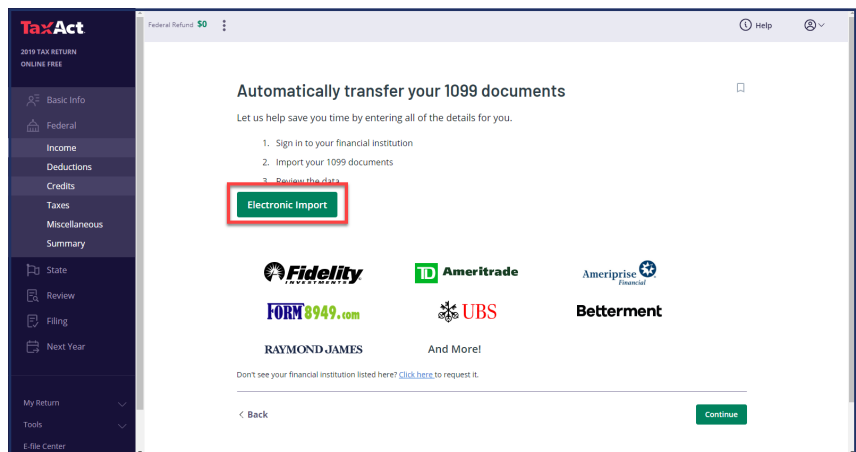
TaxAct
2019 TAX RETURN
ONLINE FREE

Basic Info
Federal
Income
Deductions
Credits
Taxes
Miscellaneous
Summary
State
Review
Filing
Next Year

My Return
Tools
E-file Center

Federal Refund $0

Help

Automatically transfer your 1099 documents

Let us help save you time by entering all of the details for you.

1. Sign in to your financial institution
2. Import your 1099 documents
3. Review the data

Electronic Import

Fidelity INVESTMENTS
TD Ameritrade
Ameriprise Financial
FORM8949.com
UBS
Betterment
RAYMOND JAMES
And More!

Don't see your financial institution listed here? Click here to request it.

< Back
Continue